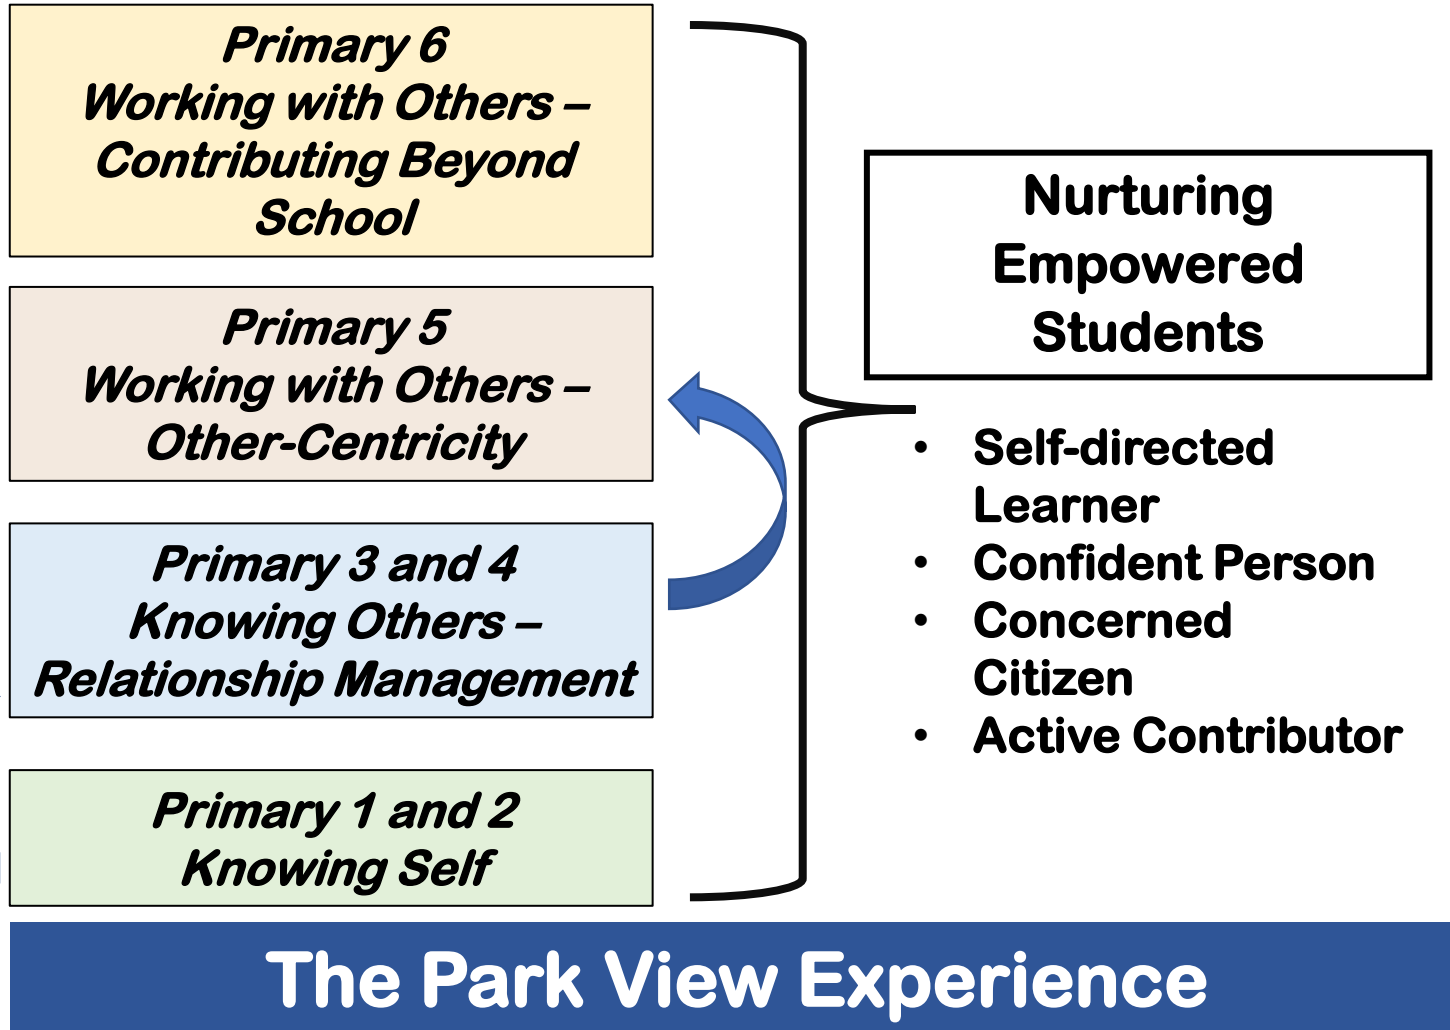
Primary 6
Working with Others – Contributing Beyond School

Primary 5
Working with Others – Other-Centricity

Primary 3 and 4
Knowing Others – Relationship Management

Primary 1 and 2
Knowing Self

Nurturing Empowered Students

• Self-directed Learner
• Confident Person
• Concerned Citizen
• Active Contributor

The Park View Experience